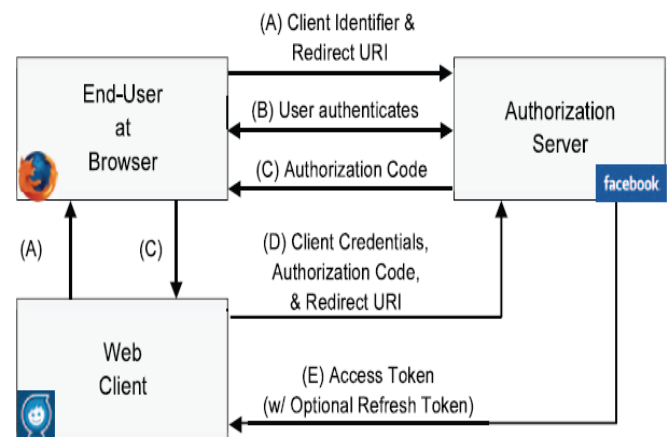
(A) Client Identifier & Redirect URI

End-User at Browser

(B) User authenticates

Authorization Server

(C) Authorization Code

facebook

(A)

(C)

(D) Client Credentials, Authorization Code, & Redirect URI

Web Client

(E) Access Token (w/ Optional Refresh Token)